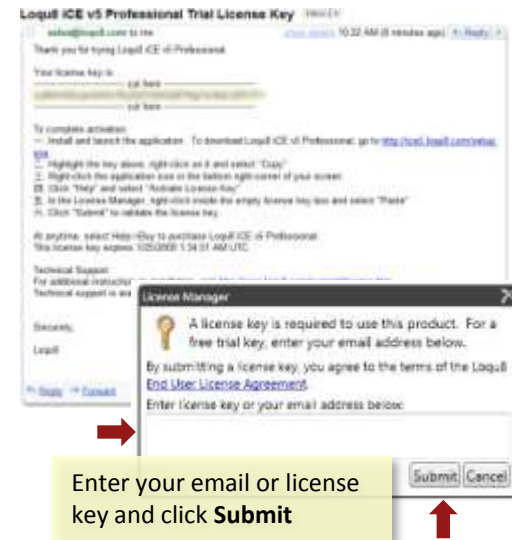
Loqu8 iCE v5 Professional Trial License Key

sales@loqu8.com to me

10:32 AM (8 minutes ago)

Reply

Thank you for trying Loqu8 iCE v5 Professional.

Your license key is:
---------- cut here ----------
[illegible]
---------- cut here ----------

To complete activation:
1. Install and launch the application. To download Loqu8 iCE v5 Professional, go to http://ice5.loqu8.com/setup.exe
2. Highlight the key above, right-click on it and select "Copy"
3. Right-click the application icon in the bottom right corner of your screen
4. Click "Help" and select "Activate License Key"
5. In the License Manager, right-click inside the empty license key box and select "Paste"
6. Click "Submit" to validate the license key.

At anytime, select Help->Buy to purchase Loqu8 iCE v5 Professional.
This license key expires 1/25/2009 1:34:51 AM UTC.

Technical Support:
For additional instructions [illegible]
Technical support is ava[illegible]

Sincerely,

Loqu8

Reply Forward

License Manager

A license key is required to use this product. For a free trial key, enter your email address below.

By submitting a license key, you agree to the terms of the Loqu8 End User License Agreement.

Enter license key or your email address below:

Submit Cancel

Enter your email or license key and click **Submit**